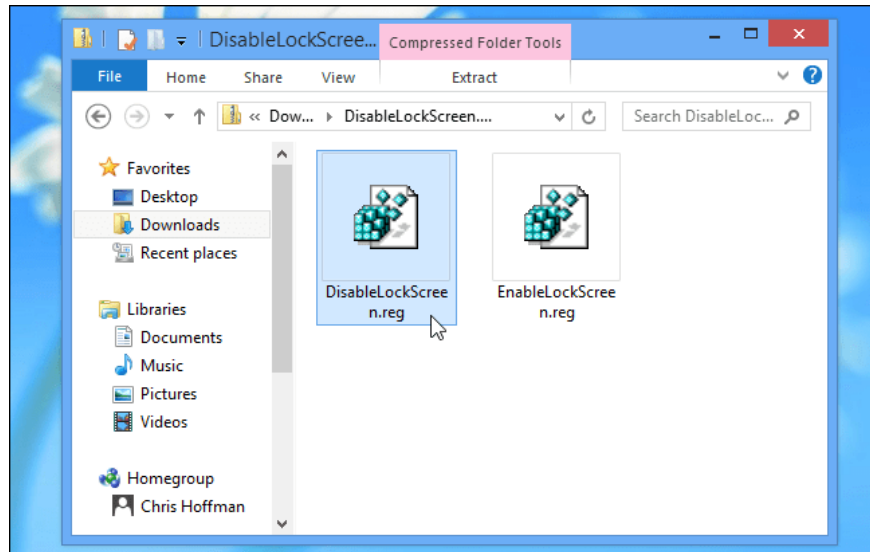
DisableLockScree... Compressed Folder Tools

File Home Share View Extract

« Dow... ▸ DisableLockScreen....

Search DisableLoc...

Favorites
Desktop
Downloads
Recent places

Libraries
Documents
Music
Pictures
Videos

Homegroup
Chris Hoffman

DisableLockScreen.reg

EnableLockScreen.reg